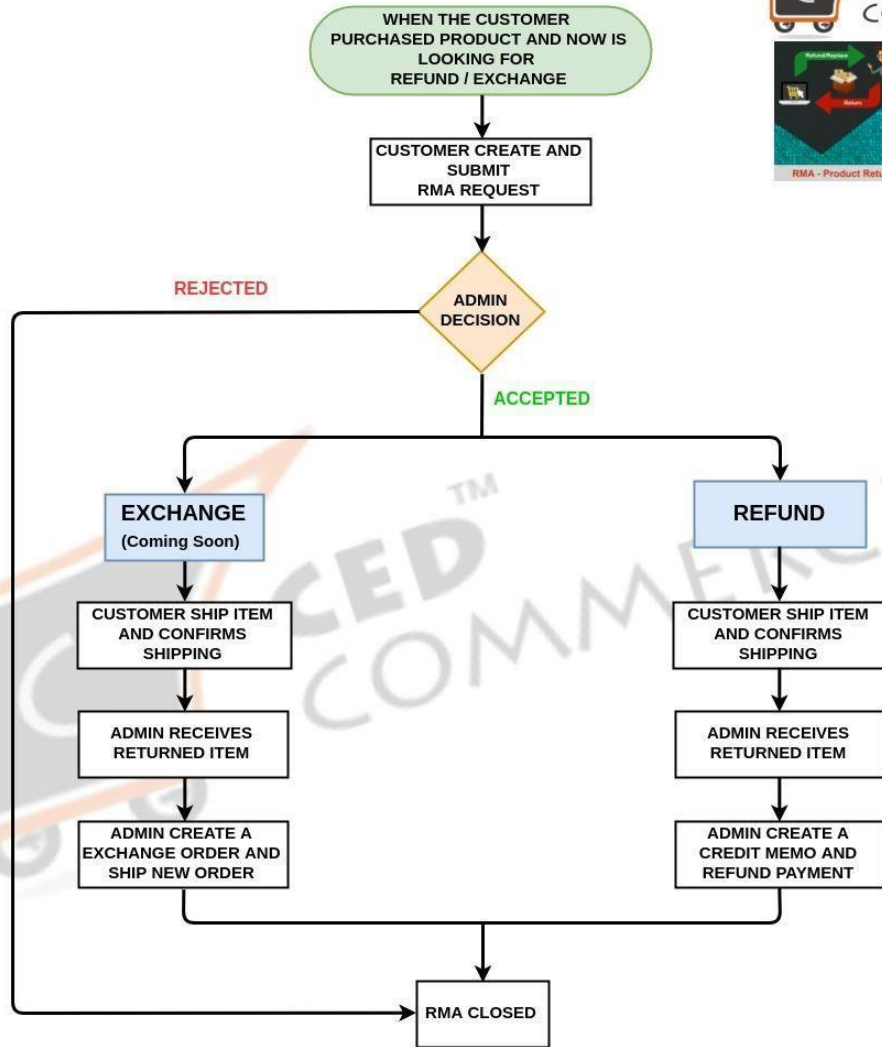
WHEN THE CUSTOMER PURCHASED PRODUCT AND NOW IS LOOKING FOR REFUND / EXCHANGE

CUSTOMER CREATE AND SUBMIT RMA REQUEST

REJECTED

ADMIN DECISION

ACCEPTED

EXCHANGE
(Coming Soon)

REFUND

CUSTOMER SHIP ITEM AND CONFIRMS SHIPPING

CUSTOMER SHIP ITEM AND CONFIRMS SHIPPING

ADMIN RECEIVES RETURNED ITEM

ADMIN RECEIVES RETURNED ITEM

ADMIN CREATE A EXCHANGE ORDER AND SHIP NEW ORDER

ADMIN CREATE A CREDIT MEMO AND REFUND PAYMENT

RMA CLOSED

CED™ COMMERCE

Refund/Replace

Return

RMA - Product Retu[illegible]